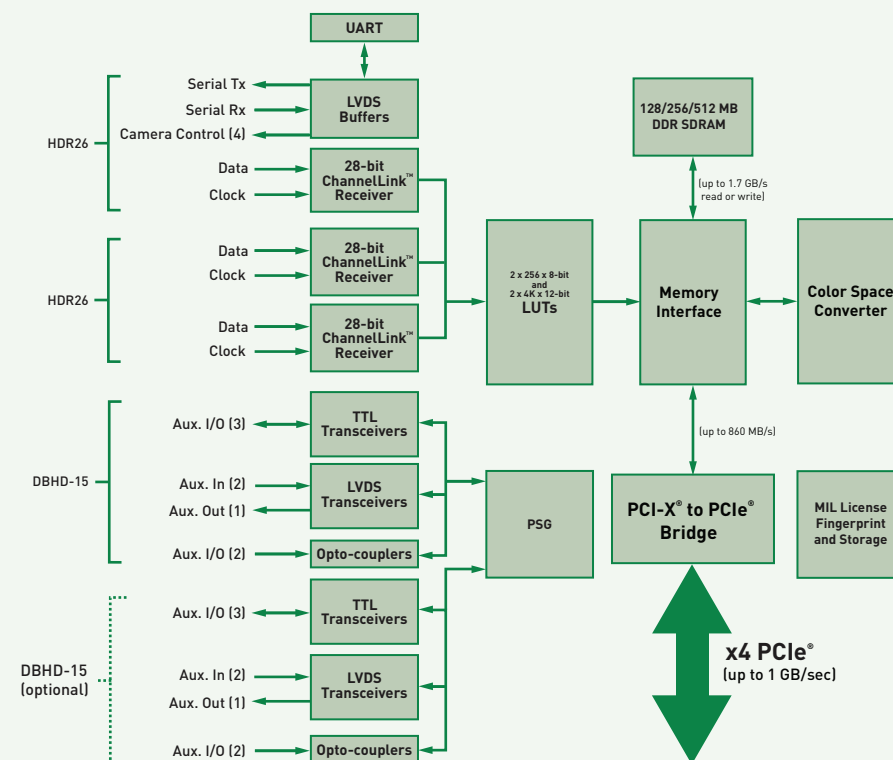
UART

Serial Tx
Serial Rx
Camera Control (4)

LVDS Buffers

HDR26

Data
Clock

28-bit ChannelLink™ Receiver

HDR26

Data
Clock

28-bit ChannelLink™ Receiver

Data
Clock

28-bit ChannelLink™ Receiver

2 x 256 x 8-bit and 2 x 4K x 12-bit LUTs

128/256/512 MB DDR SDRAM

(up to 1.7 GB/s read or write)

Memory Interface

Color Space Converter

(up to 860 MB/s)

DBHD-15

Aux. I/O (3)

TTL Transceivers

Aux. In (2)
Aux. Out (1)

LVDS Transceivers

Aux. I/O (2)

Opto-couplers

PSG

PCI-X® to PCIe® Bridge

MIL License Fingerprint and Storage

DBHD-15 (optional)

Aux. I/O (3)

TTL Transceivers

Aux. In (2)
Aux. Out (1)

LVDS Transceivers

Aux. I/O (2)

Opto-couplers

x4 PCIe®
(up to 1 GB/sec)